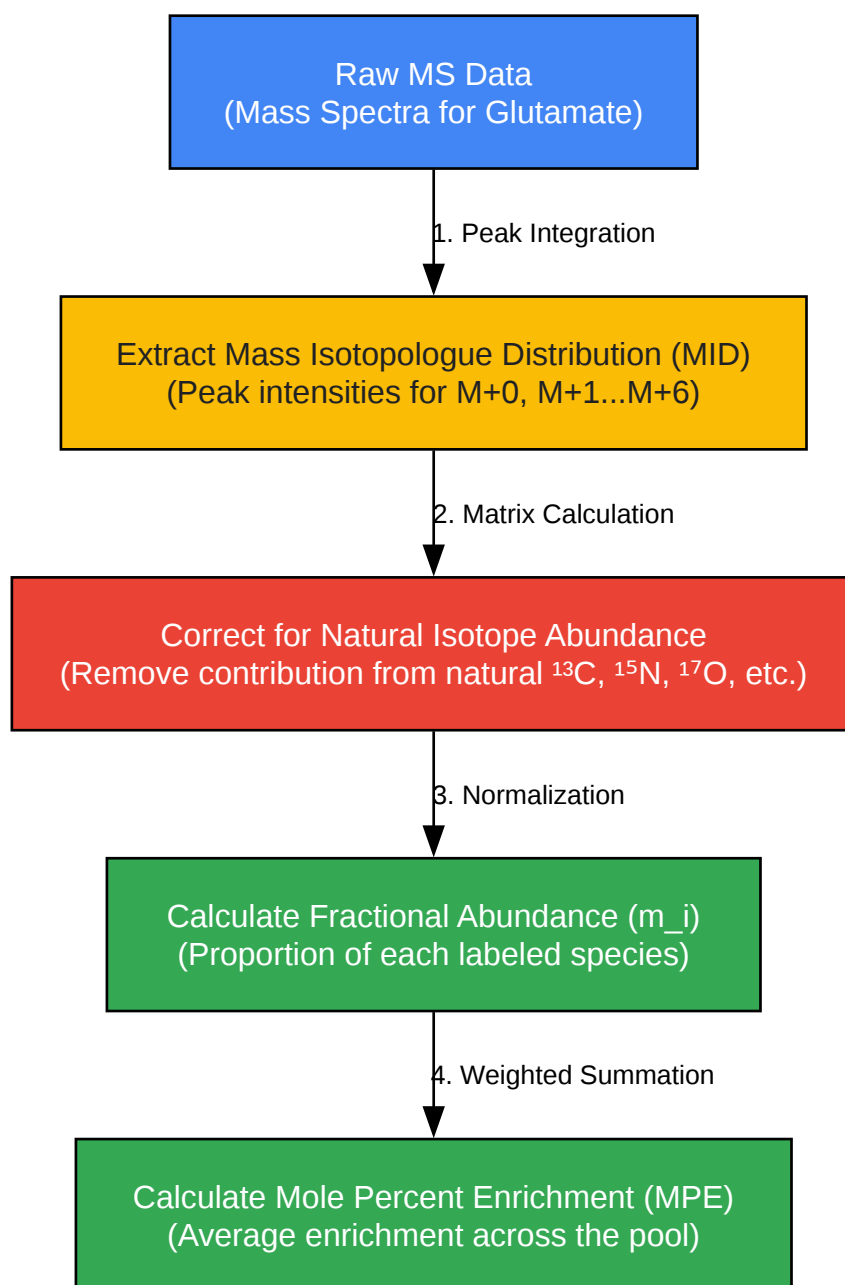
Raw MS Data
(Mass Spectra for Glutamate)

1. Peak Integration

Extract Mass Isotopologue Distribution (MID)
(Peak intensities for M+0, M+1...M+6)

2. Matrix Calculation

Correct for Natural Isotope Abundance
(Remove contribution from natural $^{13}C$, $^{15}N$, $^{17}O$, etc.)

3. Normalization

Calculate Fractional Abundance (m_i)
(Proportion of each labeled species)

4. Weighted Summation

Calculate Mole Percent Enrichment (MPE)
(Average enrichment across the pool)